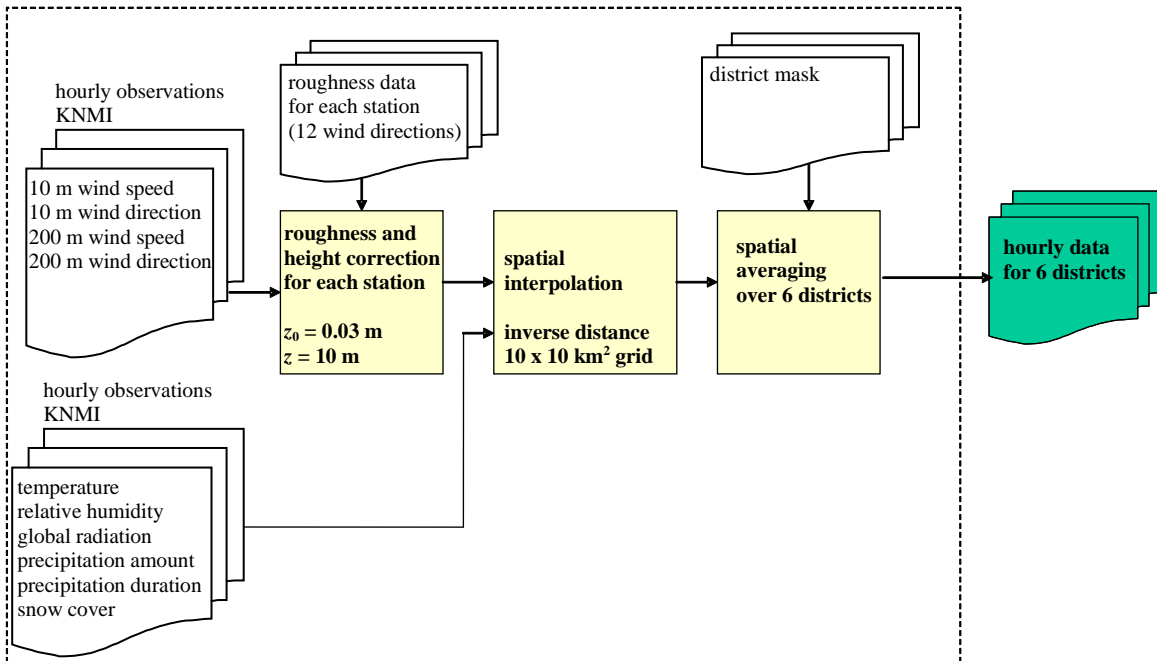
hourly observations KNMI

10 m wind speed
10 m wind direction
200 m wind speed
200 m wind direction

roughness data for each station (12 wind directions)

district mask

roughness and height correction for each station

$z_0$ = 0.03 m
$z$ = 10 m

spatial interpolation

inverse distance
10 x 10 km$^2$ grid

spatial averaging over 6 districts

hourly data for 6 districts

hourly observations KNMI

temperature
relative humidity
global radiation
precipitation amount
precipitation duration
snow cover